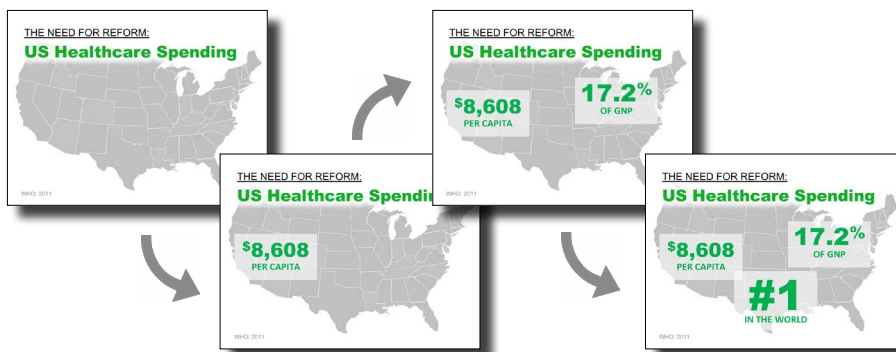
THE NEED FOR REFORM:
US Healthcare Spending

WHO; 2011

THE NEED FOR REFORM:
US Healthcare Spending

$^{\$}8,608$
PER CAPITA

WHO; 2011

THE NEED FOR REFORM:
US Healthcare Spending

$^{\$}8,608$
PER CAPITA

17.2%
OF GNP

WHO; 2011

THE NEED FOR REFORM:
US Healthcare Spending

$^{\$}8,608$
PER CAPITA

17.2%
OF GNP

#1
IN THE WORLD